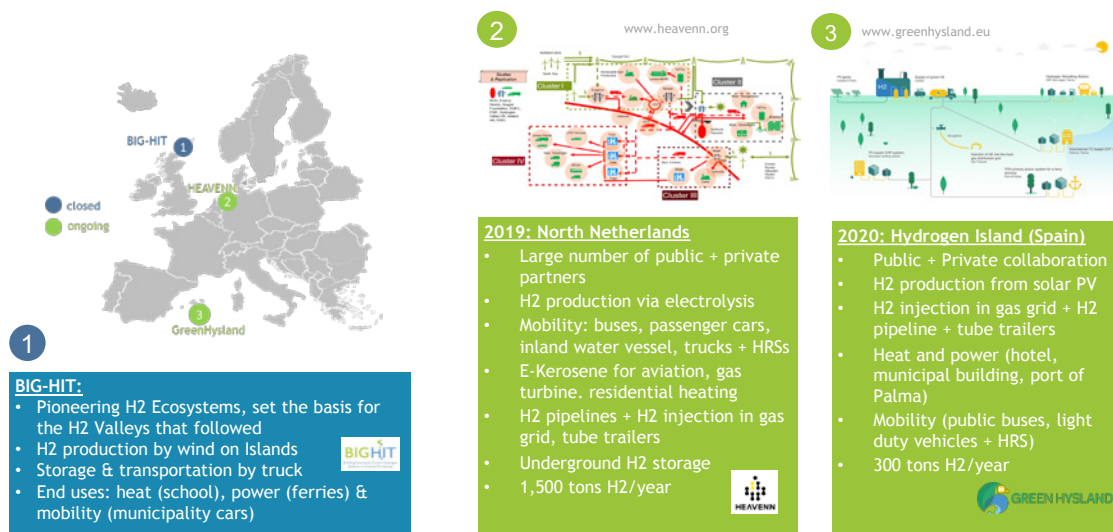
BIG-HIT

1

HEAVENN

2

closed

ongoing

3

GreenHysland

1

BIG-HIT:

• Pioneering H2 Ecosystems, set the basis for the H2 Valleys that followed
• H2 production by wind on Islands
• Storage & transportation by truck
• End uses: heat (school), power (ferries) & mobility (municipality cars)

BIGHIT

2

www.heavenn.org

Cluster I

Cluster II

Cluster IV

Cluster III

2019: North Netherlands

• Large number of public + private partners
• H2 production via electrolysis
• Mobility: buses, passenger cars, inland water vessel, trucks + HRSs
• E-Kerosene for aviation, gas turbine. residential heating
• H2 pipelines + H2 injection in gas grid, tube trailers
• Underground H2 storage
• 1,500 tons H2/year

HEAVENN

3

www.greenhysland.eu

H2

2020: Hydrogen Island (Spain)

• Public + Private collaboration
• H2 production from solar PV
• H2 injection in gas grid + H2 pipeline + tube trailers
• Heat and power (hotel, municipal building, port of Palma)
• Mobility (public buses, light duty vehicles + HRS)
• 300 tons H2/year

GREEN HYSLAND